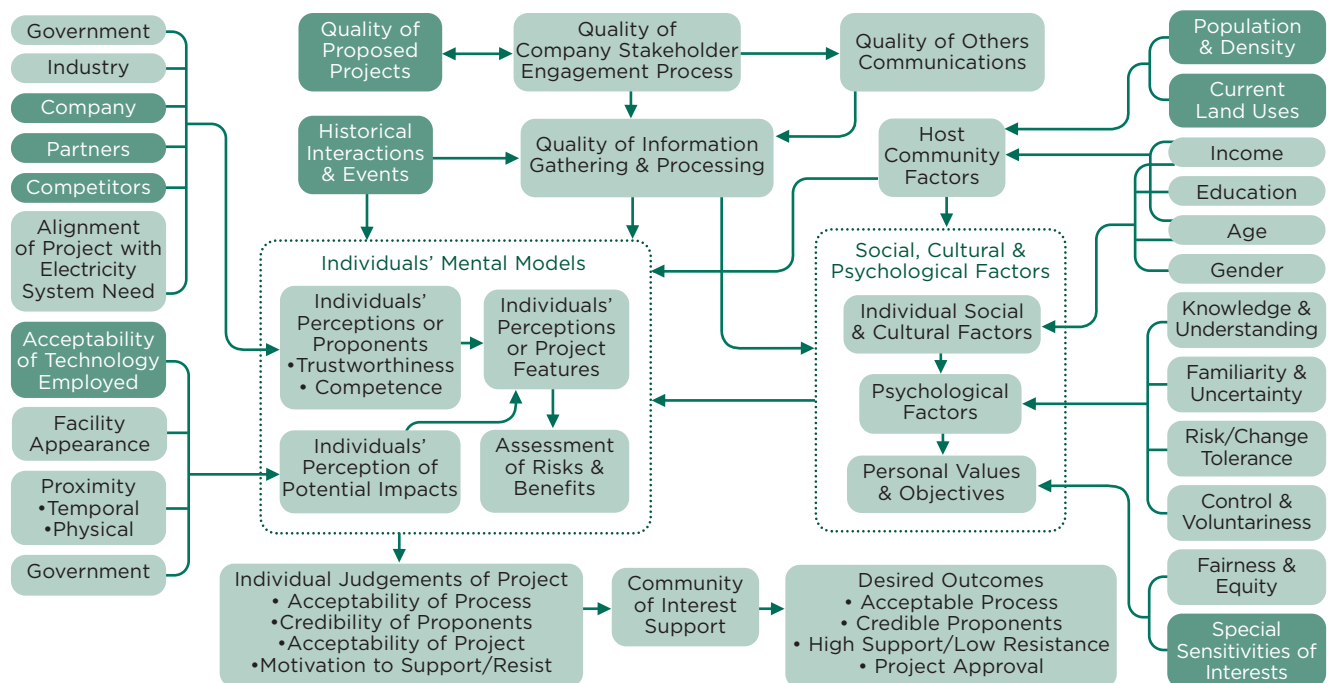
Government
Industry
Company
Partners
Competitors
Alignment of Project with Electricity System Need

Quality of Proposed Projects

Quality of Company Stakeholder Engagement Process

Quality of Others Communications

Population & Density
Current Land Uses

Historical Interactions & Events

Quality of Information Gathering & Processing

Host Community Factors

Income
Education
Age
Gender

Individuals' Mental Models

Individuals' Perceptions or Proponents
•Trustworthiness
• Competence

Individuals' Perceptions or Project Features

Individuals' Perception of Potential Impacts

Assessment of Risks & Benefits

Social, Cultural & Psychological Factors

Individual Social & Cultural Factors

Psychological Factors

Personal Values & Objectives

Acceptability of Technology Employed
Facility Appearance
Proximity
•Temporal
•Physical
Government

Knowledge & Understanding
Familiarity & Uncertainty
Risk/Change Tolerance
Control & Voluntariness
Fairness & Equity
Special Sensitivities of Interests

Individual Judgements of Project
• Acceptability of Process
•Credibility of Proponents
•Acceptability of Project
•Motivation to Support/Resist

Community of Interest Support

Desired Outcomes
• Acceptable Process
• Credible Proponents
• High Support/Low Resistance
• Project Approval